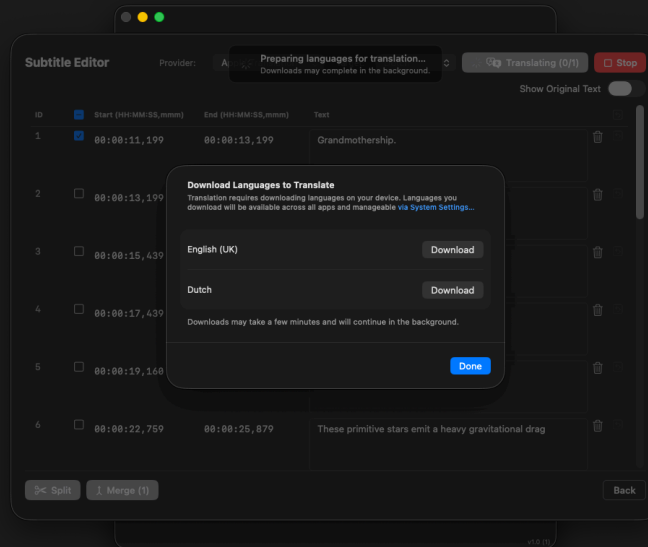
Subtitle Editor

Provider: A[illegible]

Preparing languages for translation...
Downloads may complete in the background.

Translating (0/1)

Stop

Show Original Text

| ID | | Start (HH:MM:SS,mmm) | End (HH:MM:SS,mmm) | Text |
|---|---|---|---|---|
| 1 | ☑ | 00:00:11,199 | 00:00:13,199 | Grandmothership. |
| 2 | ☐ | 00:00:13,199 | | |
| 3 | ☐ | 00:00:15,439 | | |
| 4 | ☐ | 00:00:17,439 | | |
| 5 | ☐ | 00:00:19,160 | | |
| 6 | ☐ | 00:00:22,759 | 00:00:25,879 | These primitive stars emit a heavy gravitational drag |

Download Languages to Translate

Translation requires downloading languages on your device. Languages you download will be available across all apps and manageable via System Settings...

English (UK) Download

Dutch Download

Downloads may take a few minutes and will continue in the background.

Done

Split

Merge (1)

Back

v1.0 (1)